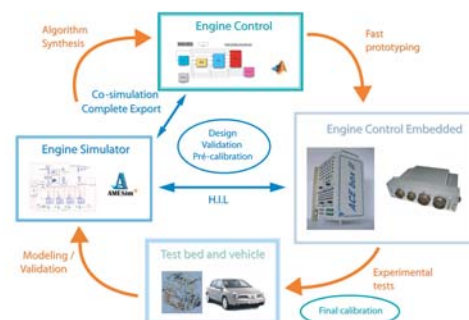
Algorithm Synthesis

Engine Control

Fast prototyping

Co-simulation Complete Export

Design Validation Pré-calibration

Engine Control Embedded

Engine Simulator

AMESim

H.I.L

Modeling / Validation

Test bed and vehicle

Experimental tests

Final calibration